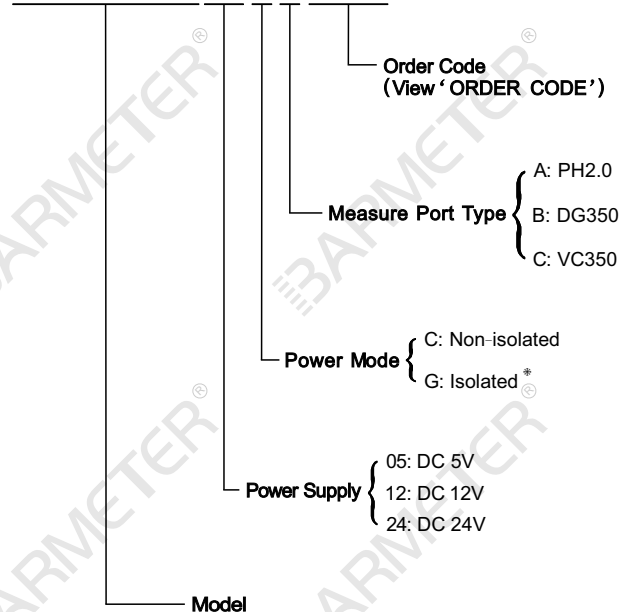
Order Code
(View 'ORDER CODE')

Measure Port Type
A: PH2.0
B: DG350
C: VC350

Power Mode
C: Non-isolated
G: Isolated *

Power Supply
05: DC 5V
12: DC 12V
24: DC 24V

Model

BARMETER®
BARMETER®
BARMETER®
BARMETER®